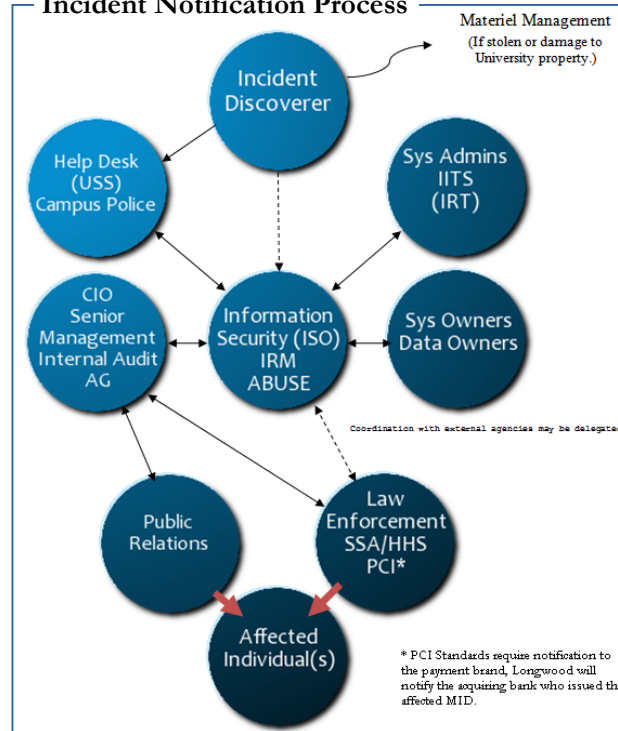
Incident Notification Process

Materiel Management
(If stolen or damage to University property.)

Incident Discoverer

Help Desk (USS) Campus Police

Sys Admins IITS (IRT)

CIO Senior Management Internal Audit AG

Information Security (ISO) IRM ABUSE

Sys Owners Data Owners

Coordination with external agencies may be delegate

Public Relations

Law Enforcement SSA/HHS PCI*

Affected Individual(s)

* PCI Standards require notification to the payment brand, Longwood will notify the acquiring bank who issued th affected MID.